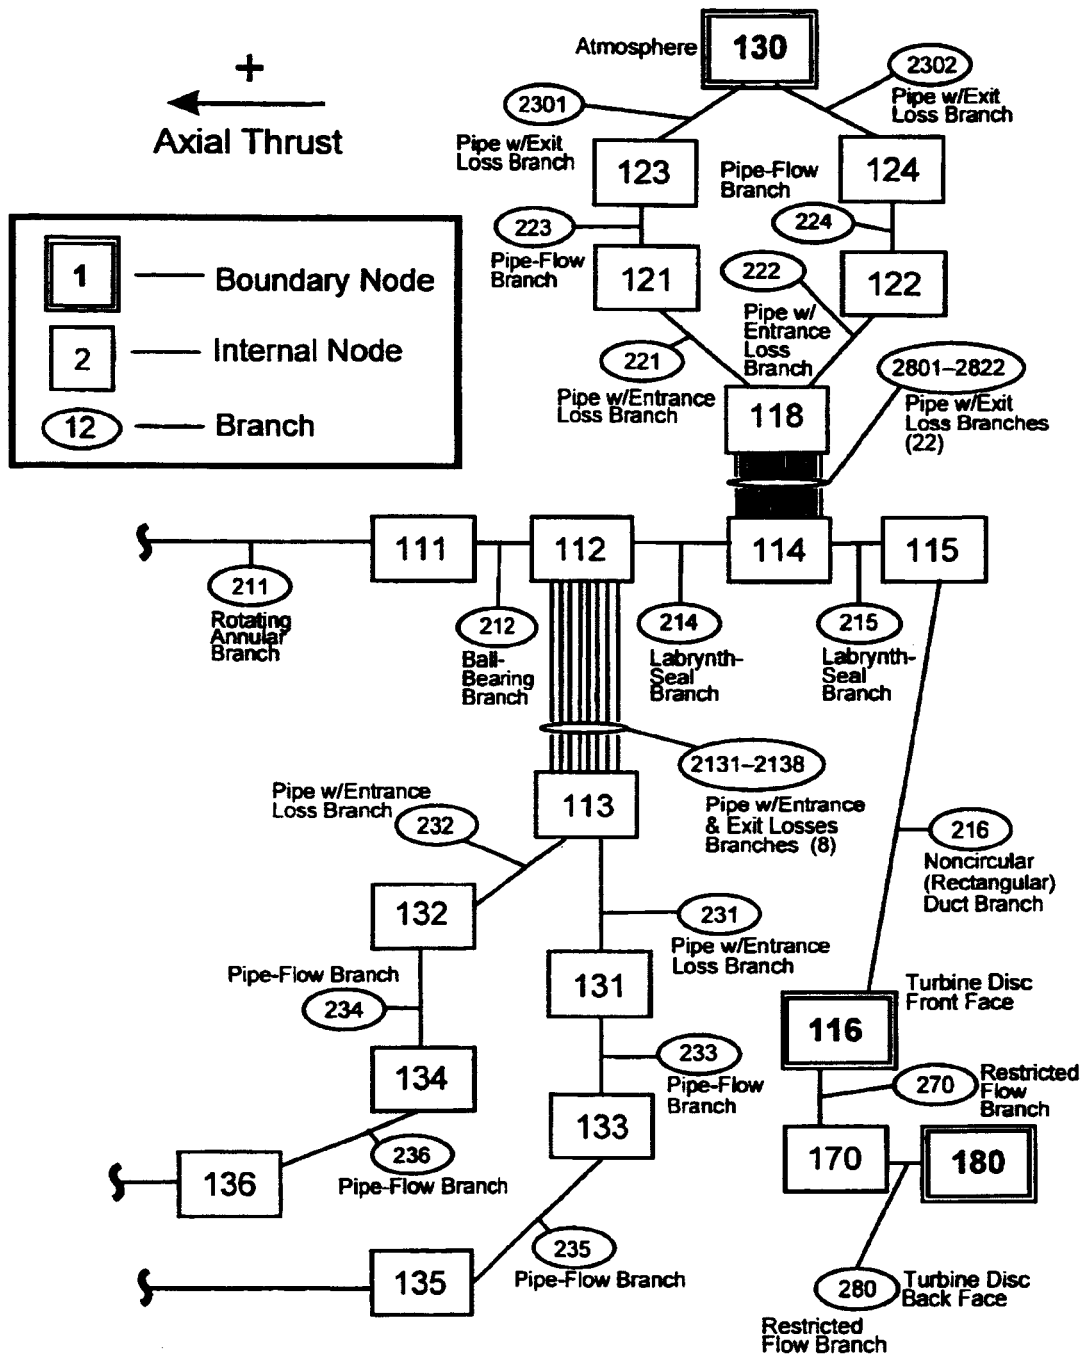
+
Axial Thrust

1 Boundary Node
2 Internal Node
12 Branch

Atmosphere 130
2301
Pipe w/Exit Loss Branch
2302
Pipe w/Exit Loss Branch
123
Pipe-Flow Branch
124
223
224
Pipe-Flow Branch
121
222
122
Pipe w/ Entrance Loss Branch
221
Pipe w/Entrance Loss Branch
2801–2822
Pipe w/Exit Loss Branches (22)
118
111
112
114
115
211
Rotating Annular Branch
212
Ball-Bearing Branch
214
Labrynth-Seal Branch
215
Labrynth-Seal Branch
2131–2138
Pipe w/Entrance & Exit Losses Branches (8)
Pipe w/Entrance Loss Branch
232
113
216
Noncircular (Rectangular) Duct Branch
132
231
Pipe w/Entrance Loss Branch
Pipe-Flow Branch
234
131
Turbine Disc Front Face
116
134
233
Pipe-Flow Branch
270
Restricted Flow Branch
133
236
Pipe-Flow Branch
136
170
180
235
Pipe-Flow Branch
135
280
Turbine Disc Back Face
Restricted Flow Branch